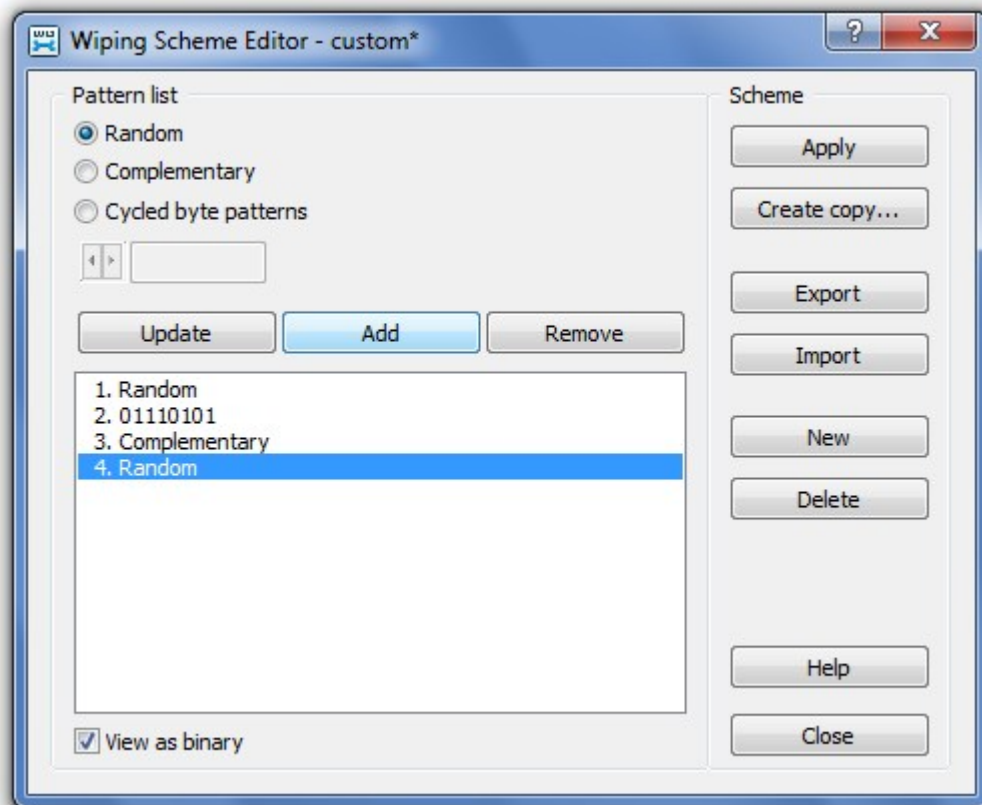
Wiping Scheme Editor - custom*

?

X

Pattern list

Random

Complementary

Cycled byte patterns

Update

Add

Remove

1. Random
2. 01110101
3. Complementary
4. Random

View as binary

Scheme

Apply

Create copy...

Export

Import

New

Delete

Help

Close